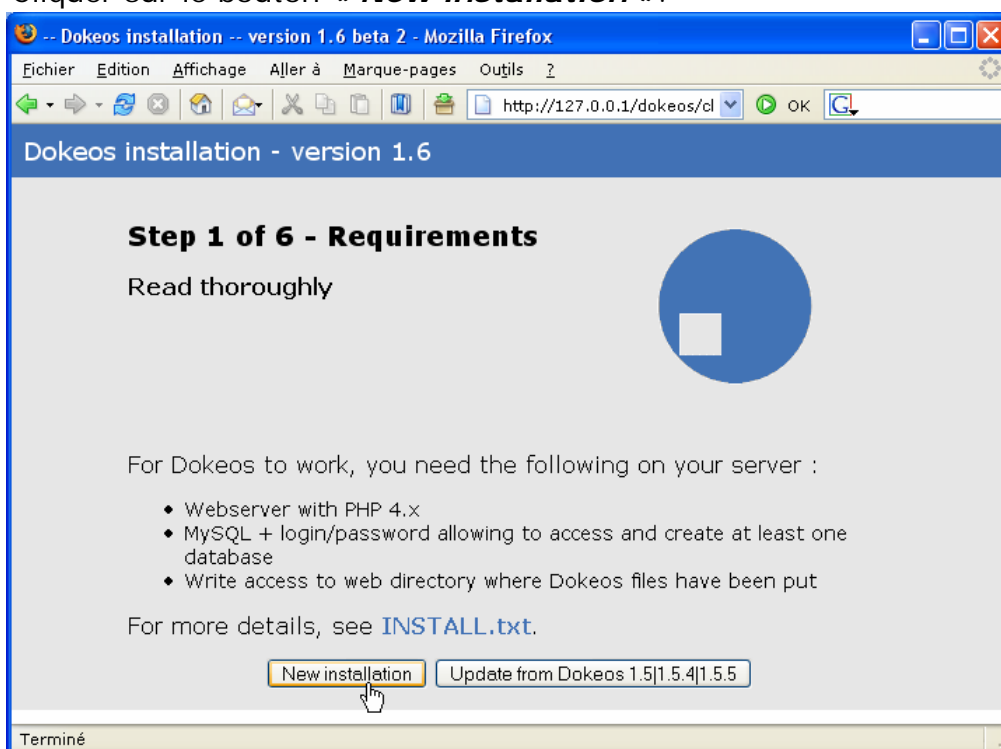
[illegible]

-- Dokeos installation -- version 1.6 beta 2 - Mozilla Firefox

Fichier Edition Affichage Aller à Marque-pages Outils ?

http://127.0.0.1/dokeos/cl OK

Dokeos installation - version 1.6

Step 1 of 6 - Requirements

Read thoroughly

For Dokeos to work, you need the following on your server :

- Webserver with PHP 4.x
- MySQL + login/password allowing to access and create at least one database
- Write access to web directory where Dokeos files have been put

For more details, see INSTALL.txt.

New installation | Update from Dokeos 1.5|1.5.4|1.5.5

Terminé